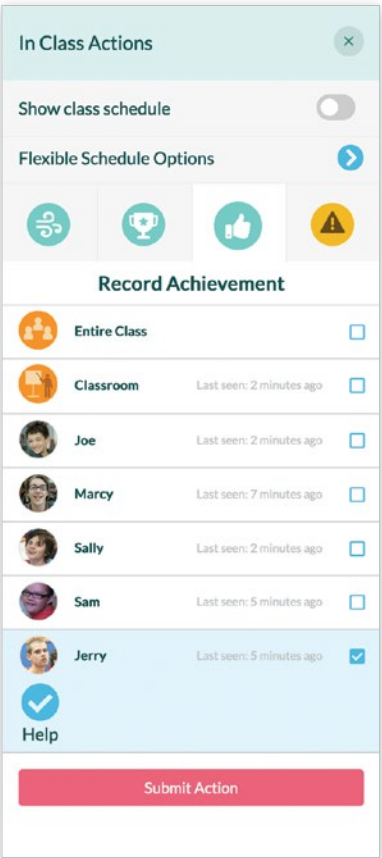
In Class Actions

×

Show class schedule

Flexible Schedule Options

Record Achievement

Entire Class

Classroom Last seen: 2 minutes ago

Joe Last seen: 2 minutes ago

Marcy Last seen: 7 minutes ago

Sally Last seen: 2 minutes ago

Sam Last seen: 5 minutes ago

Jerry Last seen: 5 minutes ago

Help

Submit Action